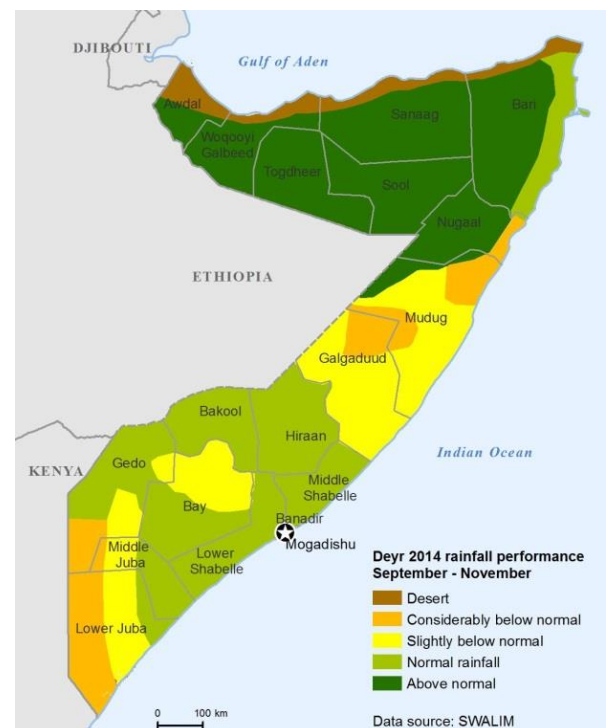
DJIBOUTI
Gulf of Aden
Awdal
Woqooyi Galbeed
Togdheer
Sanaag
Sool
Bari
Nugaal
ETHIOPIA
Mudug
Galgaduud
Bakool
Hiraan
Indian Ocean
KENYA
Gedo
Bay
Middle Shabelle
Banadir
Mogadishu
Middle Juba
Lower Shabelle
Lower Juba
Deyr 2014 rainfall performance
September - November
Desert
Considerably below normal
Slightly below normal
Normal rainfall
Above normal
0
100 km
Data source: SWALIM